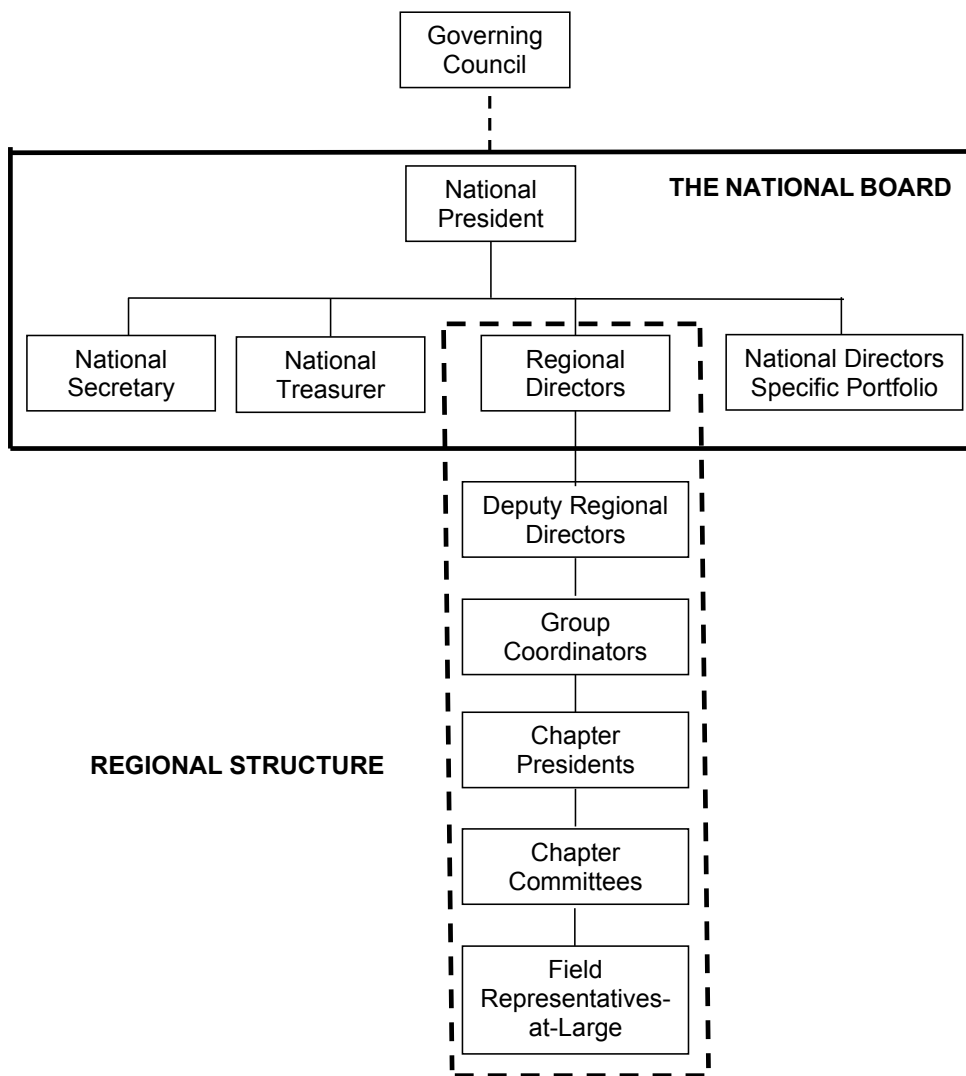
Governing Council

THE NATIONAL BOARD

National President

National Secretary

National Treasurer

Regional Directors

National Directors Specific Portfolio

Deputy Regional Directors

Group Coordinators

REGIONAL STRUCTURE

Chapter Presidents

Chapter Committees

Field Representatives-at-Large